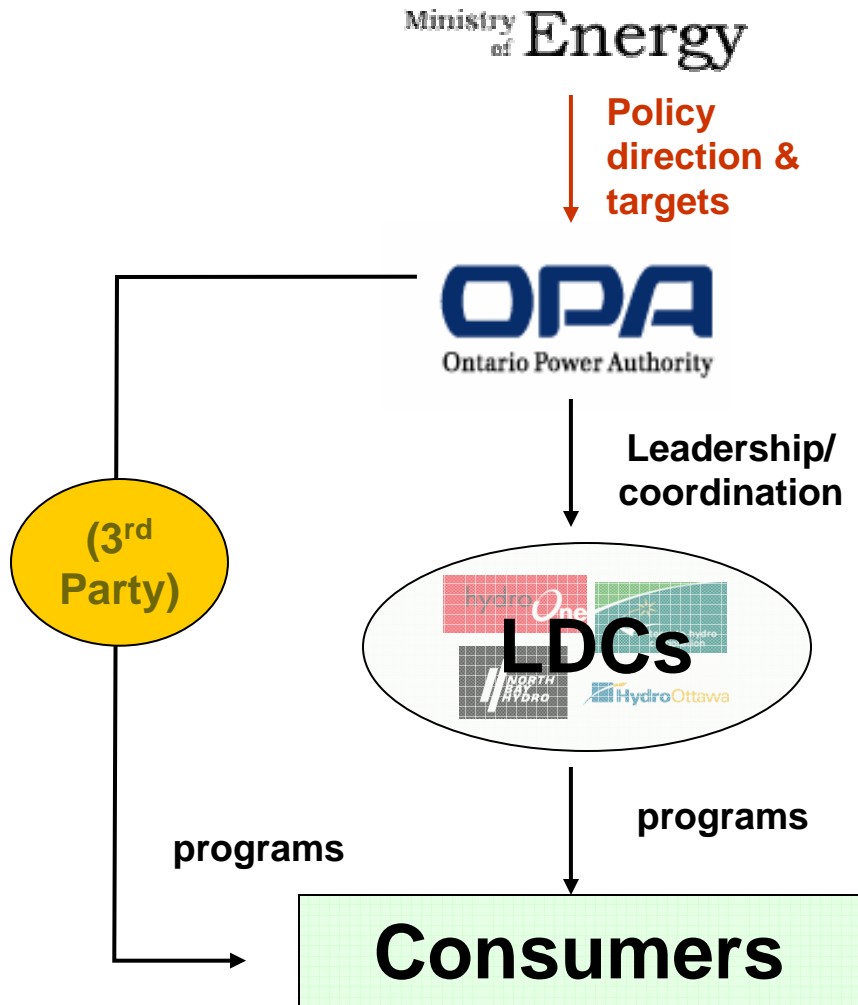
Ministry of Energy

Policy direction & targets

OPA
Ontario Power Authority

Leadership/ coordination

(3$^{rd}$ Party)

hydro One
hydro
LDCs
NORTH BAY HYDRO
HydroOttawa

programs

programs

Consumers